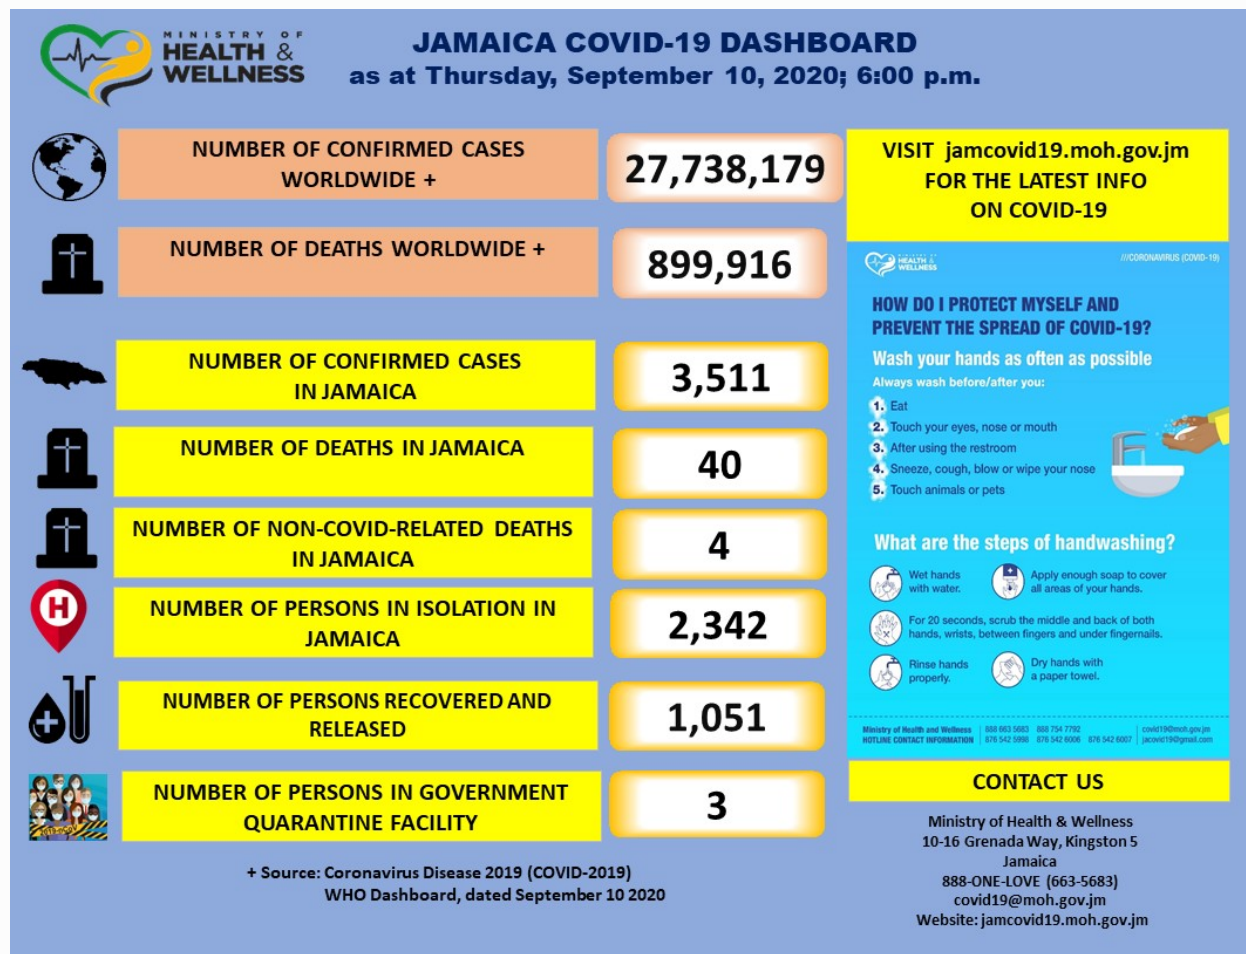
MINISTRY OF HEALTH & WELLNESS

JAMAICA COVID-19 DASHBOARD
as at Thursday, September 10, 2020; 6:00 p.m.

NUMBER OF CONFIRMED CASES WORLDWIDE +

27,738,179

NUMBER OF DEATHS WORLDWIDE +

899,916

NUMBER OF CONFIRMED CASES IN JAMAICA

3,511

NUMBER OF DEATHS IN JAMAICA

40

NUMBER OF NON-COVID-RELATED DEATHS IN JAMAICA

4

NUMBER OF PERSONS IN ISOLATION IN JAMAICA

2,342

NUMBER OF PERSONS RECOVERED AND RELEASED

1,051

NUMBER OF PERSONS IN GOVERNMENT QUARANTINE FACILITY

3

+ Source: Coronavirus Disease 2019 (COVID-2019) WHO Dashboard, dated September 10 2020

VISIT jamcovid19.moh.gov.jm FOR THE LATEST INFO ON COVID-19

HEALTH & WELLNESS

///CORONAVIRUS (COVID-19)

HOW DO I PROTECT MYSELF AND PREVENT THE SPREAD OF COVID-19?

Wash your hands as often as possible

Always wash before/after you:

1. Eat
2. Touch your eyes, nose or mouth
3. After using the restroom
4. Sneeze, cough, blow or wipe your nose
5. Touch animals or pets

What are the steps of handwashing?

Wet hands with water.

Apply enough soap to cover all areas of your hands.

For 20 seconds, scrub the middle and back of both hands, wrists, between fingers and under fingernails.

Rinse hands properly.

Dry hands with a paper towel.

Ministry of Health and Wellness HOTLINE CONTACT INFORMATION 888 663 5683 888 754 7792 876 542 5998 876 542 6006 876 542 6007 covid19@moh.gov.jm jacovid19@gmail.com

CONTACT US

Ministry of Health & Wellness
10-16 Grenada Way, Kingston 5
Jamaica
888-ONE-LOVE (663-5683)
covid19@moh.gov.jm
Website: jamcovid19.moh.gov.jm